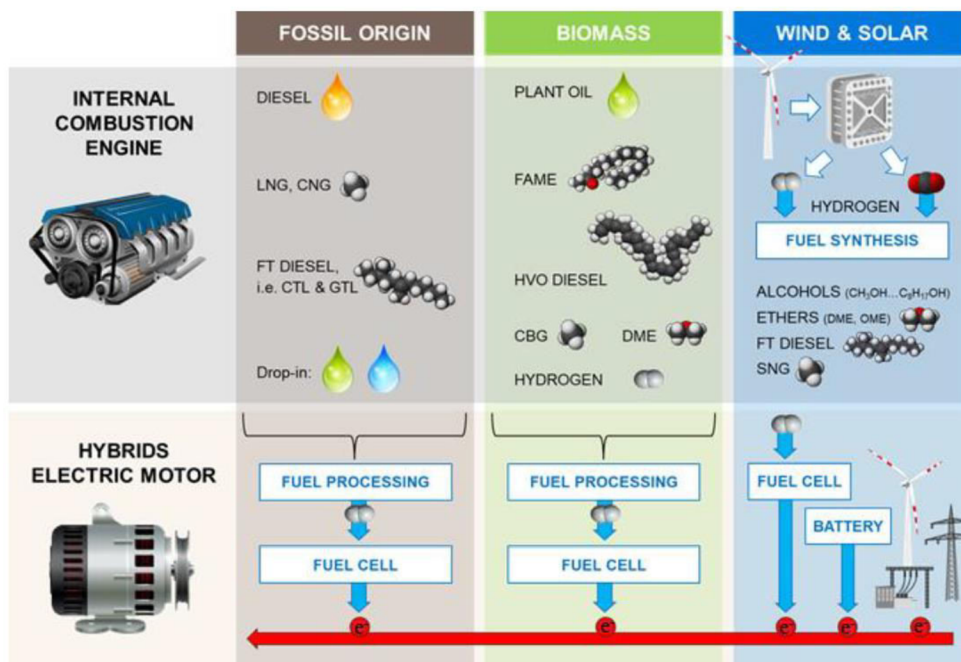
FOSSIL ORIGIN

BIOMASS

WIND & SOLAR

INTERNAL COMBUSTION ENGINE

DIESEL

LNG, CNG

FT DIESEL, i.e. CTL & GTL

Drop-in:

PLANT OIL

FAME

HVO DIESEL

CBG

DME

HYDROGEN

HYDROGEN

FUEL SYNTHESIS

ALCOHOLS ($CH_3OH...C_8H_{17}OH$)

ETHERS (DME, OME)

FT DIESEL

SNG

HYBRIDS ELECTRIC MOTOR

FUEL PROCESSING

FUEL CELL

FUEL PROCESSING

FUEL CELL

FUEL CELL

BATTERY

$e^-$

$e^-$

$e^-$

$e^-$

$e^-$